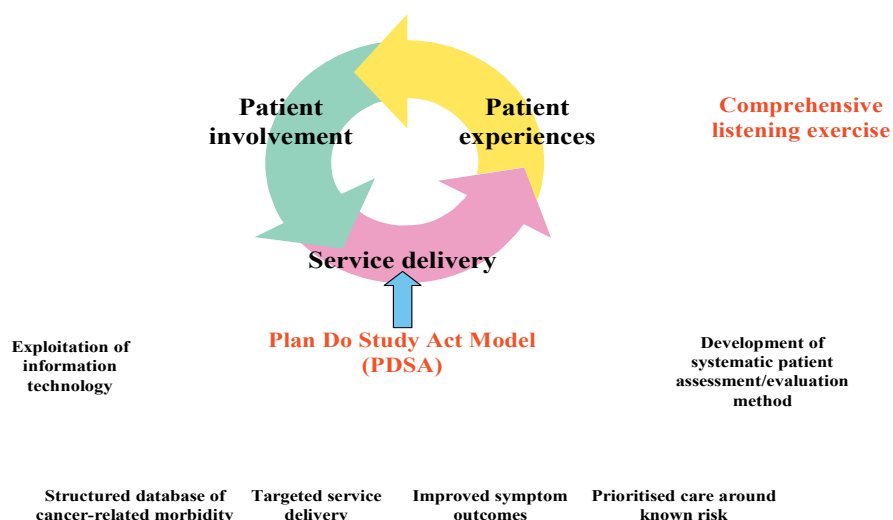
Patient involvement

Patient experiences

Comprehensive listening exercise

Service delivery

Exploitation of information technology

Plan Do Study Act Model (PDSA)

Development of systematic patient assessment/evaluation method

Structured database of cancer-related morbidity

Targeted service delivery

Improved symptom outcomes

Prioritised care around known risk